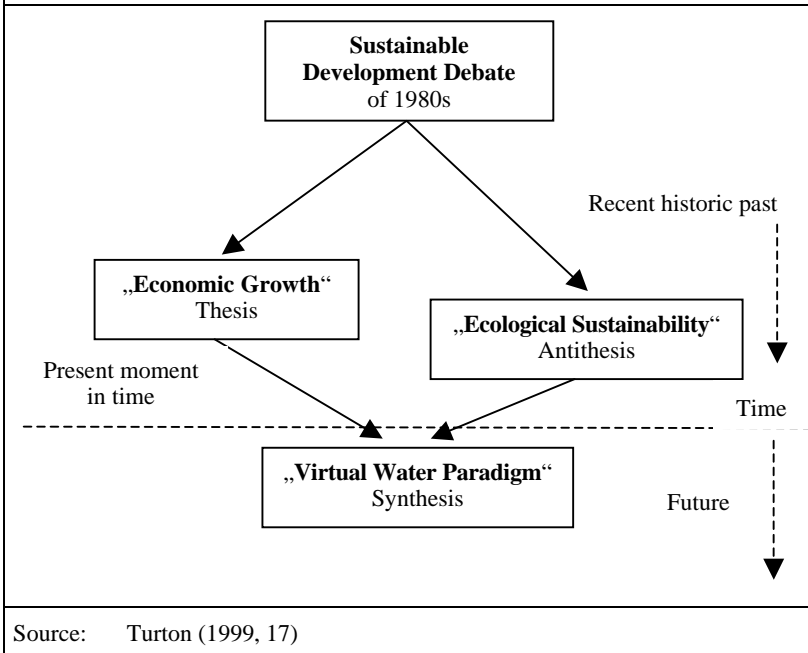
Sustainable Development Debate of 1980s

Recent historic past

„Economic Growth“ Thesis

„Ecological Sustainability“ Antithesis

Present moment in time

Time

„Virtual Water Paradigm“ Synthesis

Future

Source: Turton (1999, 17)